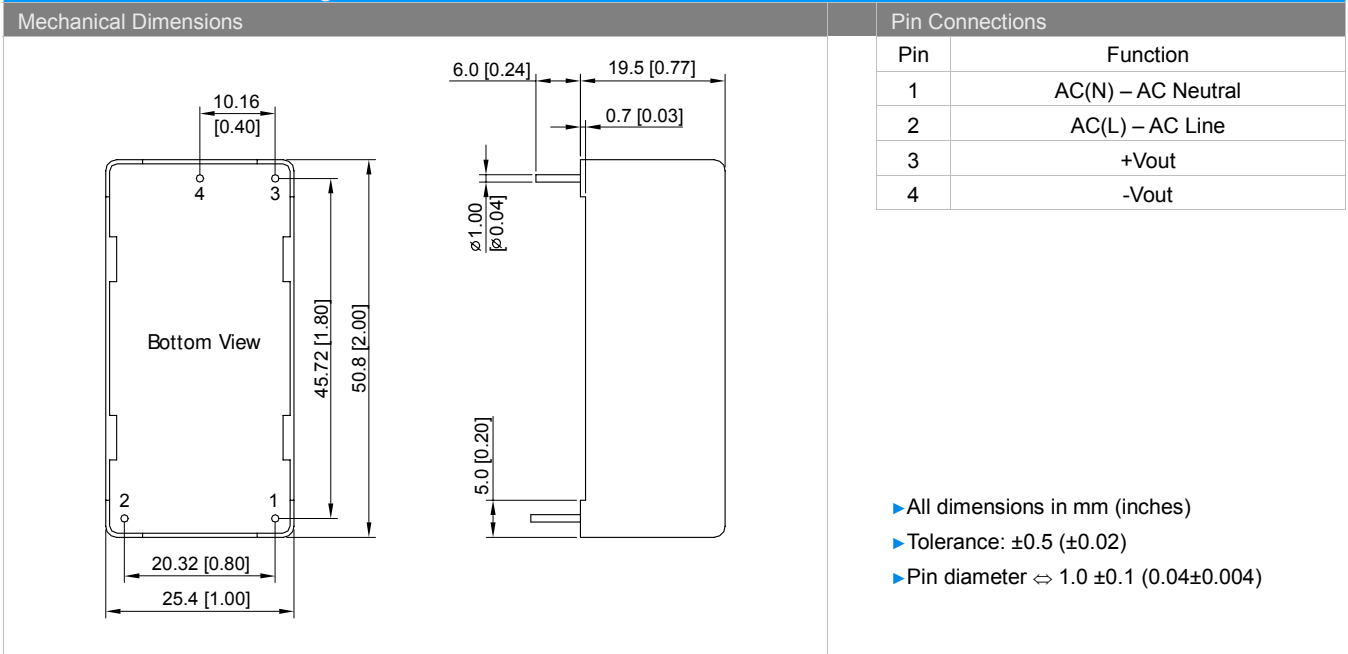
Mechanical Dimensions

10.16 [0.40]

4 3

Bottom View

2 1

45.72 [1.80]

50.8 [2.00]

20.32 [0.80]

25.4 [1.00]

6.0 [0.24]

19.5 [0.77]

0.7 [0.03]

ø1.00 [ø0.04]

5.0 [0.20]

Pin Connections

| Pin | Function |
|---|---|
| 1 | AC(N) – AC Neutral |
| 2 | AC(L) – AC Line |
| 3 | +Vout |
| 4 | -Vout |

►All dimensions in mm (inches)

►Tolerance: ±0.5 (±0.02)

►Pin diameter ⇔ 1.0 ±0.1 (0.04±0.004)